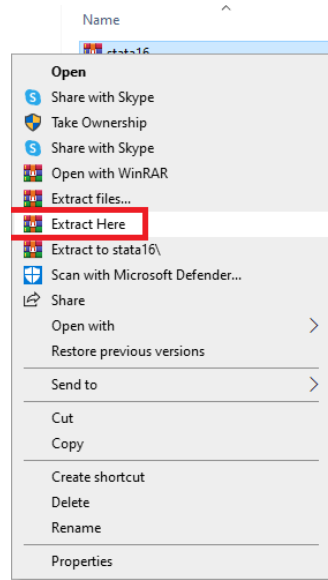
Name

stata16

Open
Share with Skype
Take Ownership
Share with Skype
Open with WinRAR
Extract files...
Extract Here
Extract to stata16\
Scan with Microsoft Defender...
Share
Open with
Restore previous versions

Send to

Cut
Copy

Create shortcut
Delete
Rename

Properties